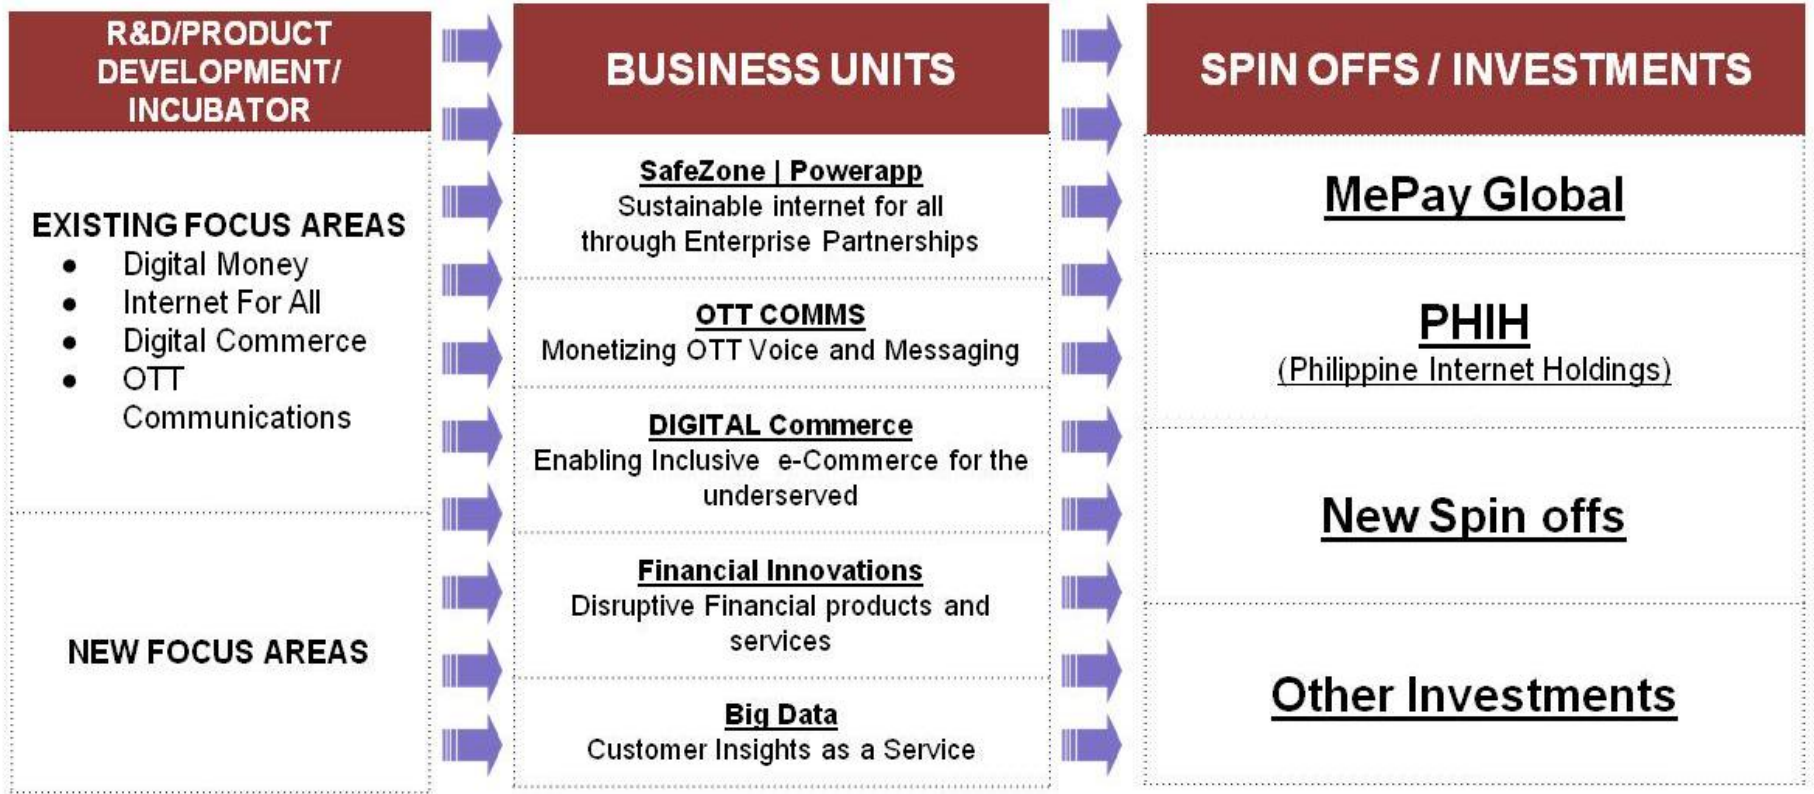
R&D/PRODUCT DEVELOPMENT/ INCUBATOR

EXISTING FOCUS AREAS
- Digital Money
- Internet For All
- Digital Commerce
- OTT Communications

NEW FOCUS AREAS

BUSINESS UNITS

SafeZone | Powerapp
Sustainable internet for all through Enterprise Partnerships

OTT COMMS
Monetizing OTT Voice and Messaging

DIGITAL Commerce
Enabling Inclusive e-Commerce for the underserved

Financial Innovations
Disruptive Financial products and services

Big Data
Customer Insights as a Service

SPIN OFFS / INVESTMENTS

MePay Global

PHIH
(Philippine Internet Holdings)

New Spin offs

Other Investments